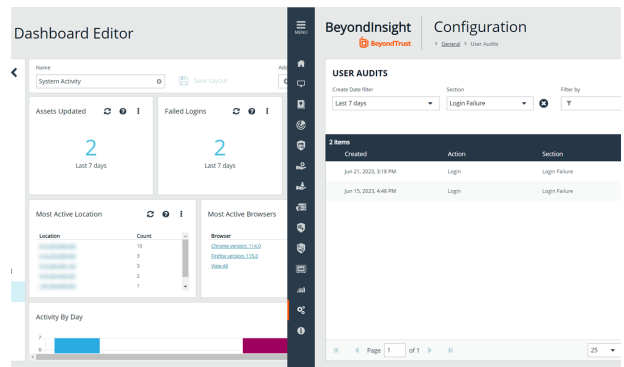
Dashboard Editor

Name
System Activity
Save Layout
Add

Assets Updated
2
Last 7 days

Failed Logins
2
Last 7 days

Most Active Location
| Location | Count |
|---|---|
| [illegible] | 10 |
| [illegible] | 5 |
| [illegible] | 3 |
| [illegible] | 2 |
| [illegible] | 1 |

Most Active Browsers
Browser
Chrome version: 114.0
Firefox version: 115.0
View All

Activity By Day
7
6

MENU

BeyondInsight
BeyondTrust
Configuration
> General > User Audits

USER AUDITS
Create Date filter
Last 7 days
Section
Login Failure
Filter by

2 items
| Created | Action | Section |
|---|---|---|
| Jun 21, 2023, 3:18 PM | Login | Login Failure |
| Jun 15, 2023, 4:48 PM | Login | Login Failure |

Page 1 of 1
25